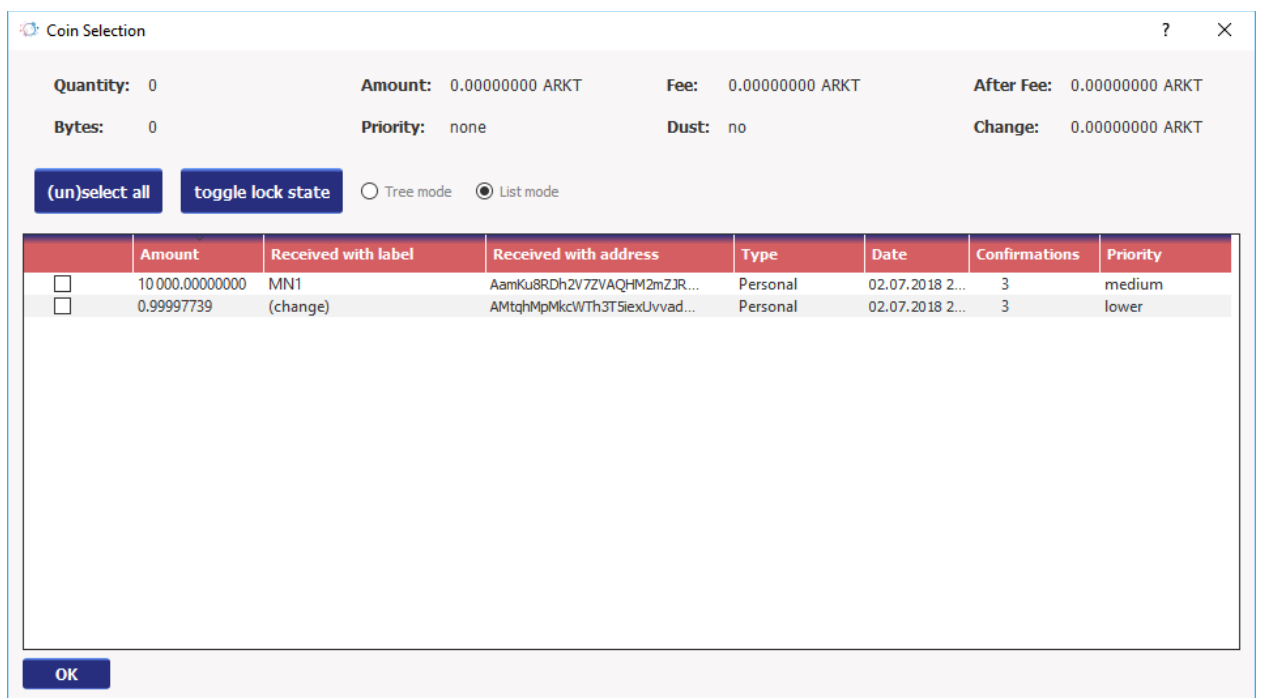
Coin Selection

?

Quantity: 0
Amount: 0.00000000 ARKT
Fee: 0.00000000 ARKT
After Fee: 0.00000000 ARKT

Bytes: 0
Priority: none
Dust: no
Change: 0.00000000 ARKT

(un)select all
toggle lock state
Tree mode
List mode

| | Amount | Received with label | Received with address | Type | Date | Confirmations | Priority |
|---|---|---|---|---|---|---|---|
| ☐ | 10 000.00000000 | MN1 | AamKu8RDh2V7ZVAQHM2mZJR... | Personal | 02.07.2018 2... | 3 | medium |
| ☐ | 0.99997739 | (change) | AMtqhMpMkcWTh3T5iexUvvad... | Personal | 02.07.2018 2... | 3 | lower |

OK